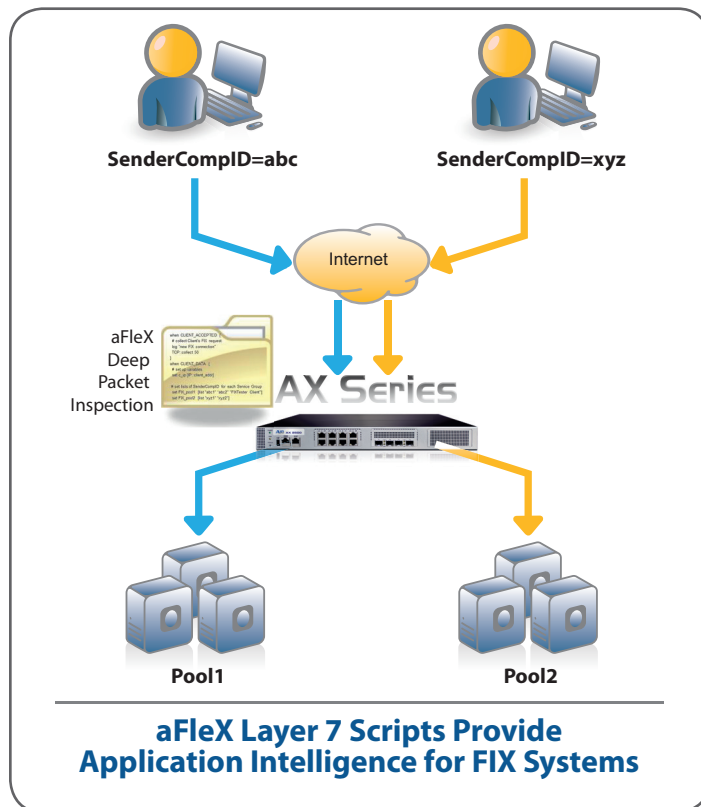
SenderCompID=abc

SenderCompID=xyz

Internet

aFleX Deep Packet Inspection

when CLIENT_ACCEPTED {
# collect Client's FIX request
log "new FIX connection"
TCP::collect 50
}
when CLIENT_DATA {
# set up variables
set c_ip [IP::client_addr]

# set lists of SenderCompID for each Service Group
set FIX_pool1 [list "abc1" "abc2" "FIXTester Client"]
set FIX_pool2 [list "xyz1" "xyz2"]

AX Series

Pool1

Pool2

aFleX Layer 7 Scripts Provide Application Intelligence for FIX Systems